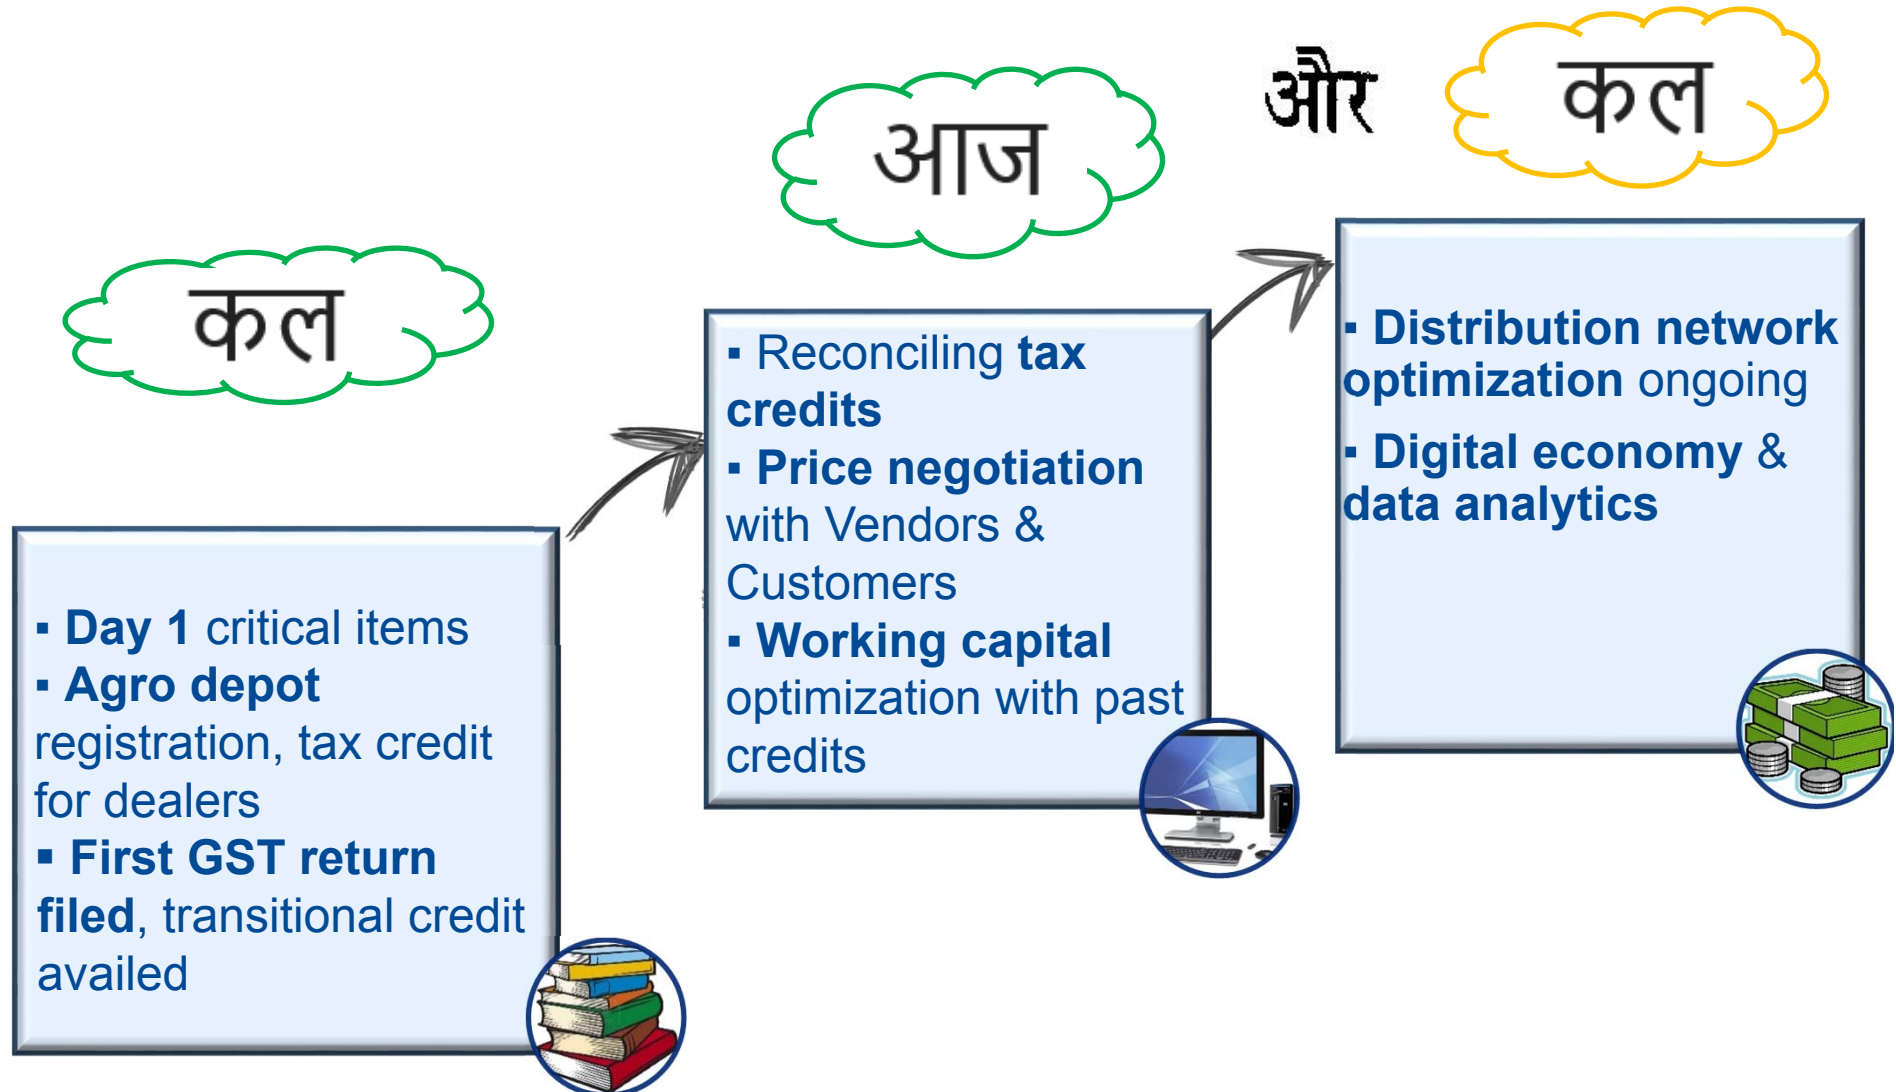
कल

▪ Day 1 critical items
▪ Agro depot registration, tax credit for dealers
▪ First GST return filed, transitional credit availed

आज

▪ Reconciling tax credits
▪ Price negotiation with Vendors & Customers
▪ Working capital optimization with past credits

और कल

▪ Distribution network optimization ongoing
▪ Digital economy & data analytics